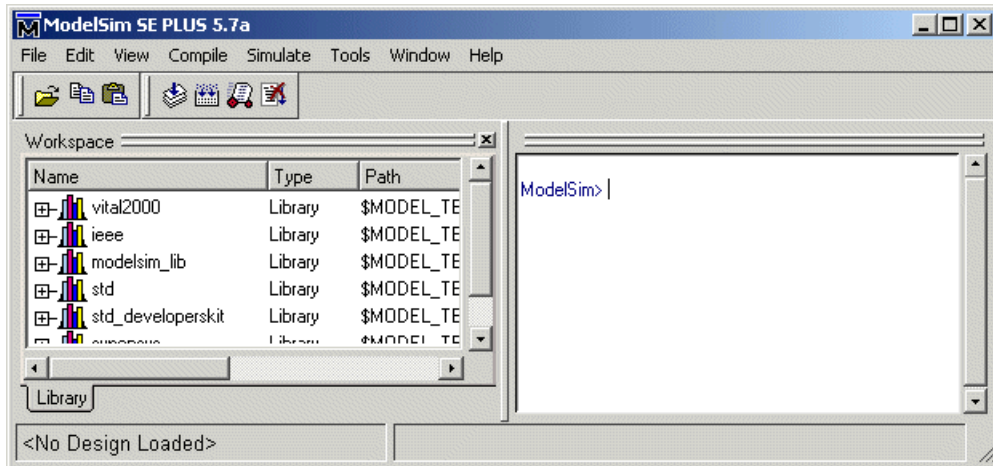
ModelSim SE PLUS 5.7a

File Edit View Compile Simulate Tools Window Help

Workspace

| Name | Type | Path |
|---|---|---|
| vital2000 | Library | $MODEL_TE |
| ieee | Library | $MODEL_TE |
| modelsim_lib | Library | $MODEL_TE |
| std | Library | $MODEL_TE |
| std_developerskit | Library | $MODEL_TE |
| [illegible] | Library | $MODEL_TE |

Library

ModelSim>

<No Design Loaded>